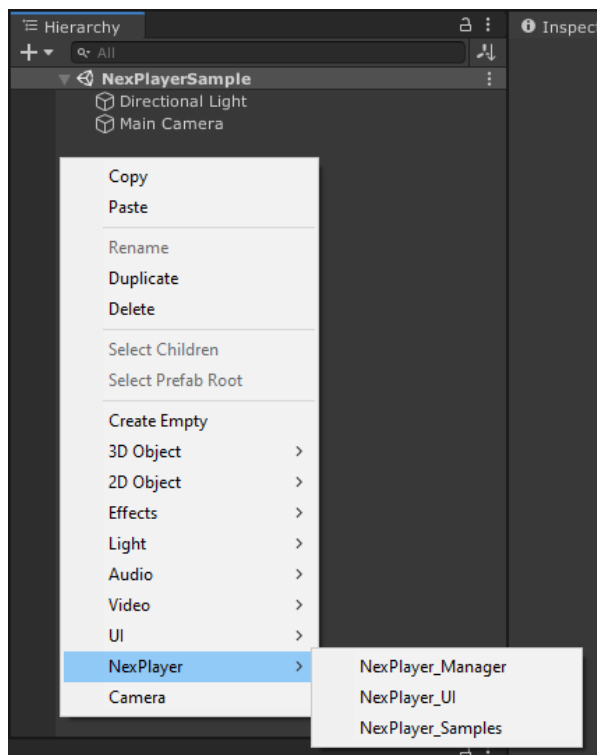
Hierarchy
Inspect
All
NexPlayerSample
Directional Light
Main Camera

Copy
Paste
Rename
Duplicate
Delete
Select Children
Select Prefab Root
Create Empty
3D Object >
2D Object >
Effects >
Light >
Audio >
Video >
UI >
NexPlayer >
Camera

NexPlayer_Manager
NexPlayer_UI
NexPlayer_Samples